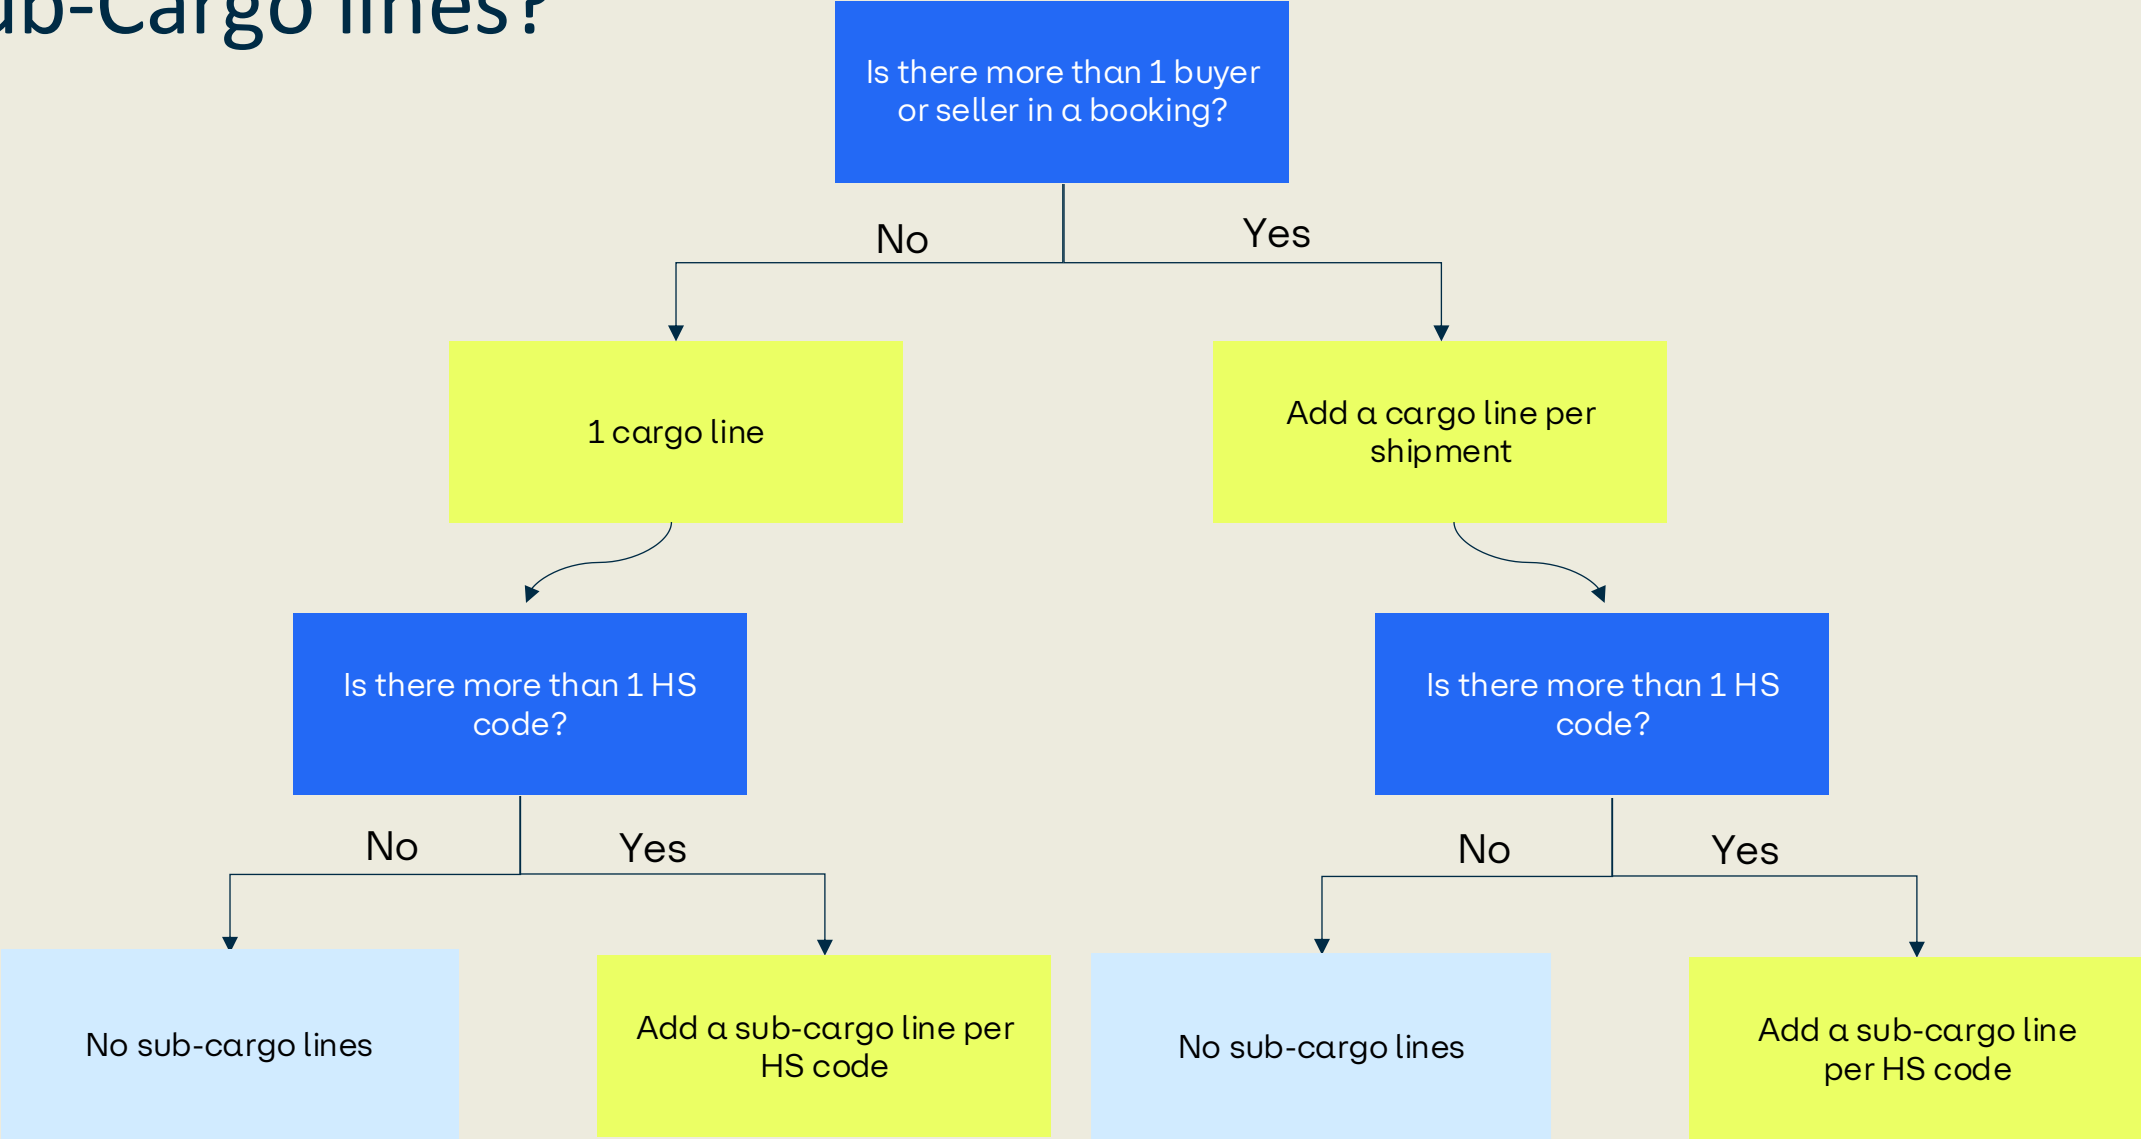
ub-Cargo lines?

Is there more than 1 buyer or seller in a booking?

No

Yes

1 cargo line

Add a cargo line per shipment

Is there more than 1 HS code?

Is there more than 1 HS code?

No

Yes

No

Yes

No sub-cargo lines

Add a sub-cargo line per HS code

No sub-cargo lines

Add a sub-cargo line per HS code